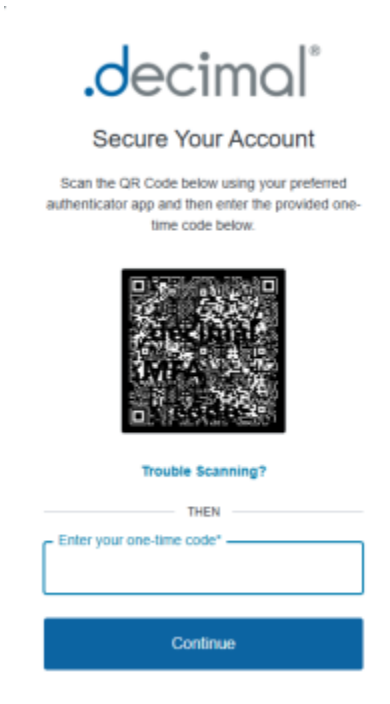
.decimal®

Secure Your Account

Scan the QR Code below using your preferred authenticator app and then enter the provided one-time code below.

decimal MFA code

Trouble Scanning?

THEN

Enter your one-time code*

Continue